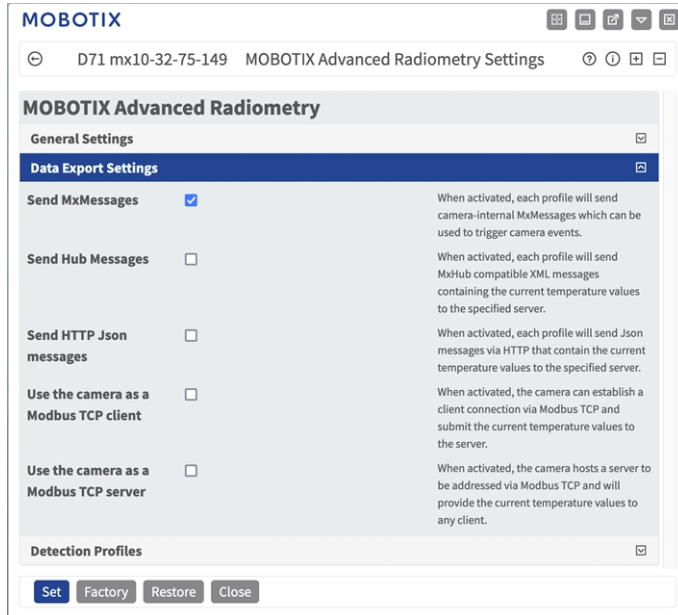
MOBOTIX

D71 mx10-32-75-149 MOBOTIX Advanced Radiometry Settings

MOBOTIX Advanced Radiometry

General Settings

Data Export Settings

| | | |
|---|---|---|
| Send MxMessages | ☑ | When activated, each profile will send camera-internal MxMessages which can be used to trigger camera events. |
| Send Hub Messages | ☐ | When activated, each profile will send MxHub compatible XML messages containing the current temperature values to the specified server. |
| Send HTTP Json messages | ☐ | When activated, each profile will send Json messages via HTTP that contain the current temperature values to the specified server. |
| Use the camera as a Modbus TCP client | ☐ | When activated, the camera can establish a client connection via Modbus TCP and submit the current temperature values to the server. |
| Use the camera as a Modbus TCP server | ☐ | When activated, the camera hosts a server to be addressed via Modbus TCP and will provide the current temperature values to any client. |

Detection Profiles

Set Factory Restore Close